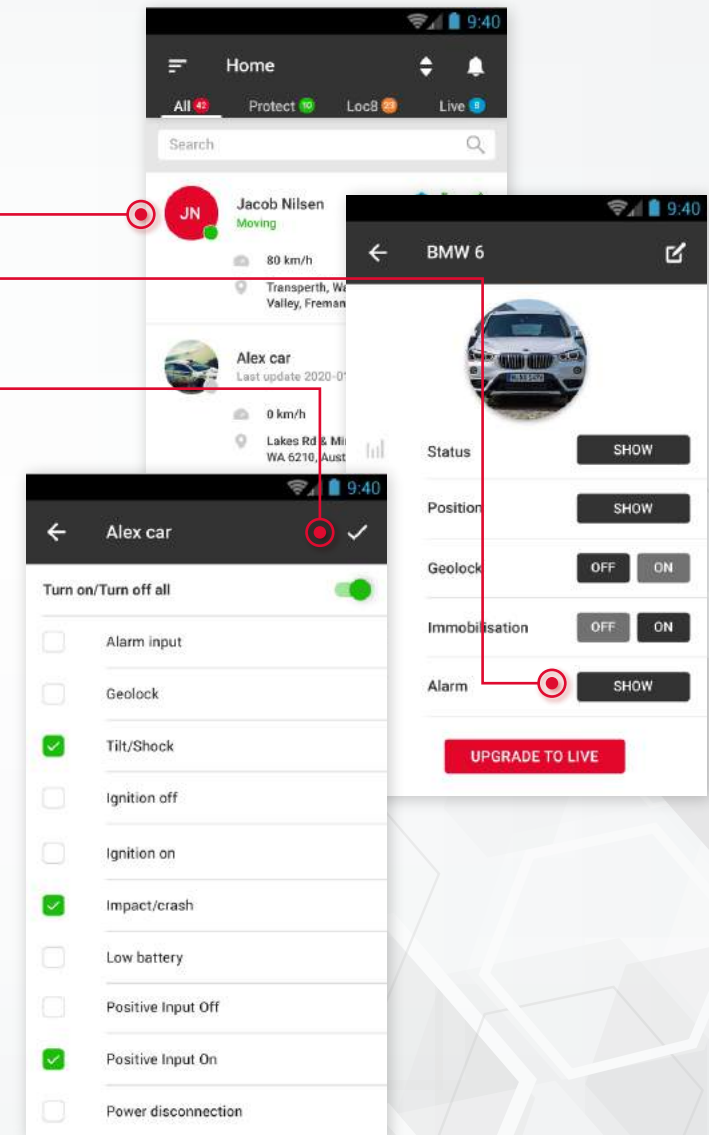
9:40
Home
All 42 Protect 10 Loc8 23 Live 9
Search
JN
Jacob Nilsen
Moving
80 km/h
Transperth, W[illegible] Valley, Freman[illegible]
Alex car
Last update 2020-0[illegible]
0 km/h
Lakes Rd & Mi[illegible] WA 6210, Aust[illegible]

9:40
BMW 6
Status SHOW
Position SHOW
Geolock OFF ON
Immobilisation OFF ON
Alarm SHOW
UPGRADE TO LIVE

9:40
Alex car
Turn on/Turn off all
Alarm input
Geolock
Tilt/Shock
Ignition off
Ignition on
Impact/crash
Low battery
Positive Input Off
Positive Input On
Power disconnection